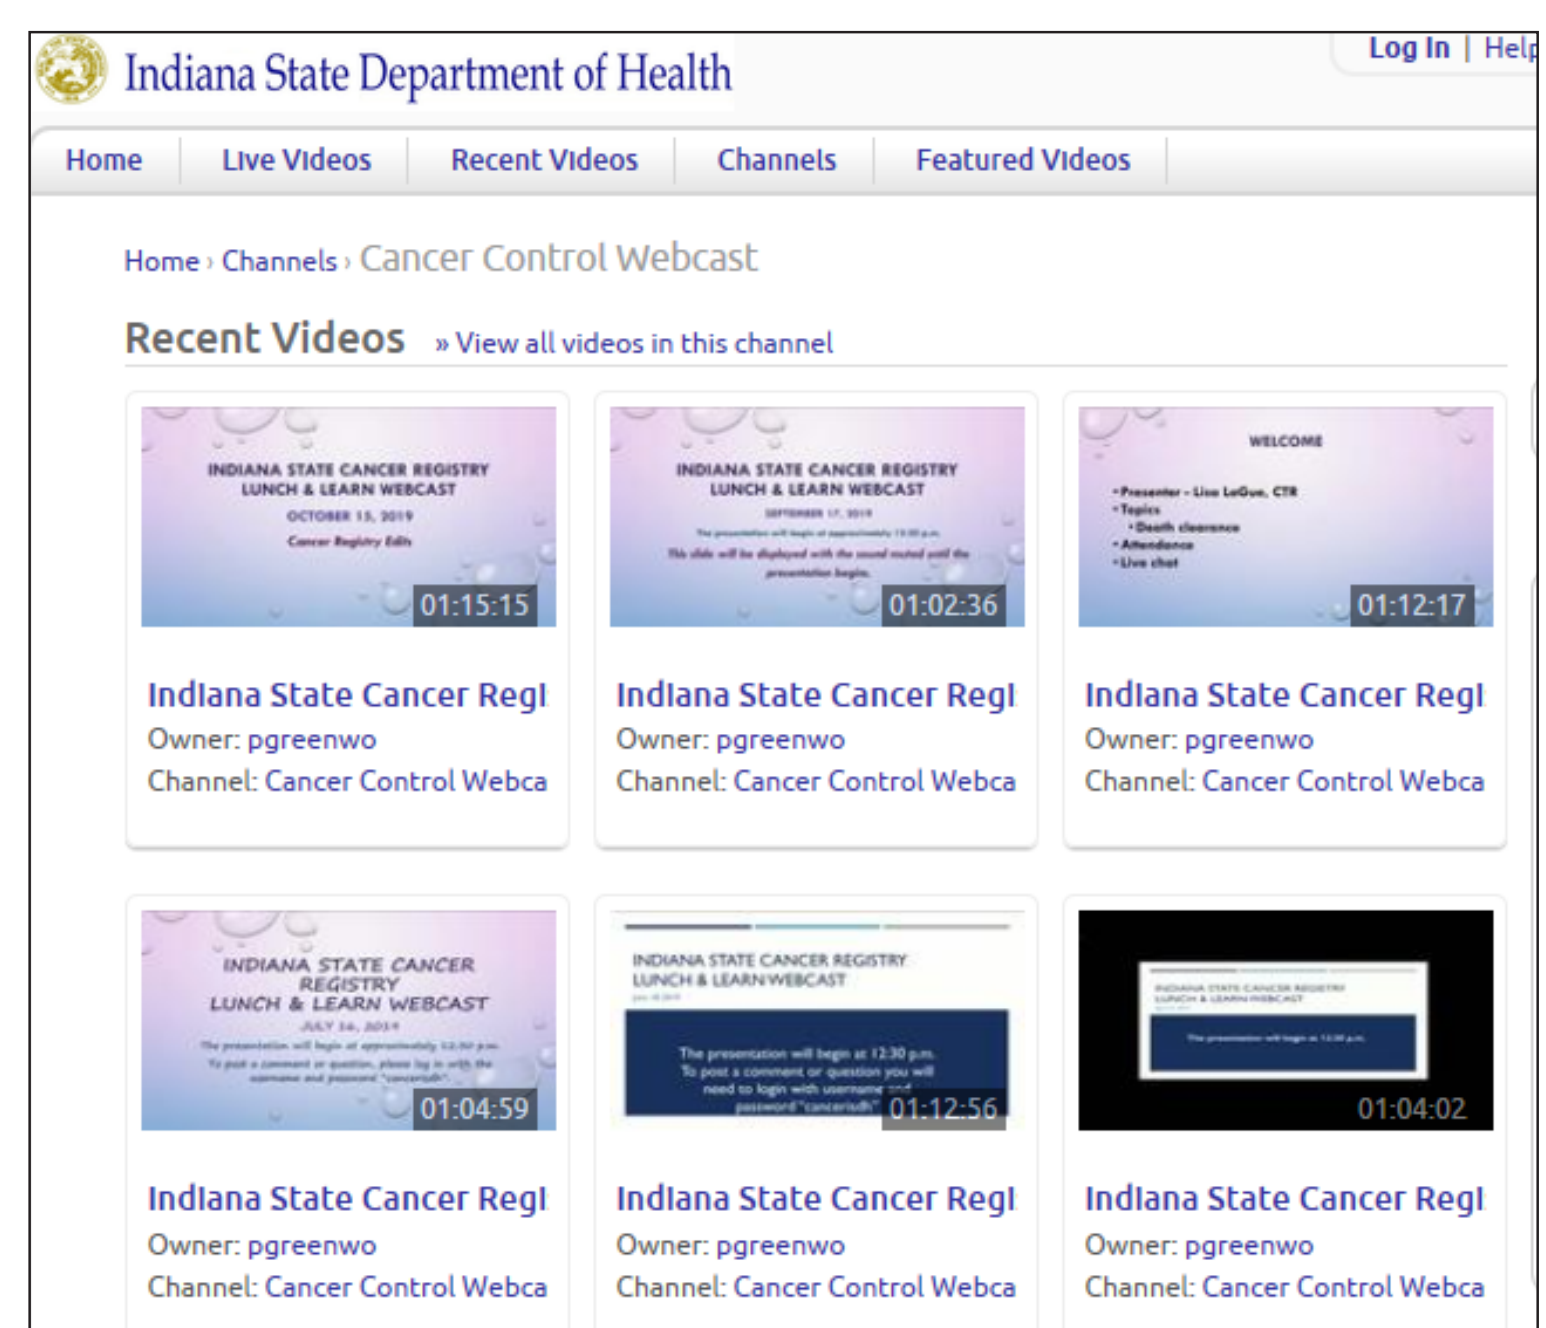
Indiana State Department of Health

Log In | Help

Home | Live Videos | Recent Videos | Channels | Featured Videos

Home › Channels › Cancer Control Webcast

Recent Videos » View all videos in this channel

INDIANA STATE CANCER REGISTRY LUNCH & LEARN WEBCAST OCTOBER 15, 2019 Cancer Registry Edits

01:15:15

Indiana State Cancer Regi
Owner: pgreenwo
Channel: Cancer Control Webca

INDIANA STATE CANCER REGISTRY LUNCH & LEARN WEBCAST SEPTEMBER 17, 2019 The presentation will begin at approximately 12:30 p.m. This slide will be displayed with the sound muted until the presentation begins.

01:02:36

Indiana State Cancer Regi
Owner: pgreenwo
Channel: Cancer Control Webca

WELCOME
•Presenter – Lisa LaGue, CTR
•Topics
•Death clearance
•Attendance
•Live chat

01:12:17

Indiana State Cancer Regi
Owner: pgreenwo
Channel: Cancer Control Webca

INDIANA STATE CANCER REGISTRY LUNCH & LEARN WEBCAST JULY 16, 2019 The presentation will begin at approximately 12:30 p.m. To post a comment or question, please log in with the username and password "cancerisdh".

01:04:59

Indiana State Cancer Regi
Owner: pgreenwo
Channel: Cancer Control Webca

INDIANA STATE CANCER REGISTRY LUNCH & LEARN WEBCAST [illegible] The presentation will begin at 12:30 p.m. To post a comment or question you will need to login with username and password "cancerisdh"

01:12:56

Indiana State Cancer Regi
Owner: pgreenwo
Channel: Cancer Control Webca

INDIANA STATE CANCER REGISTRY LUNCH & LEARN WEBCAST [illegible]

01:04:02

Indiana State Cancer Regi
Owner: pgreenwo
Channel: Cancer Control Webca